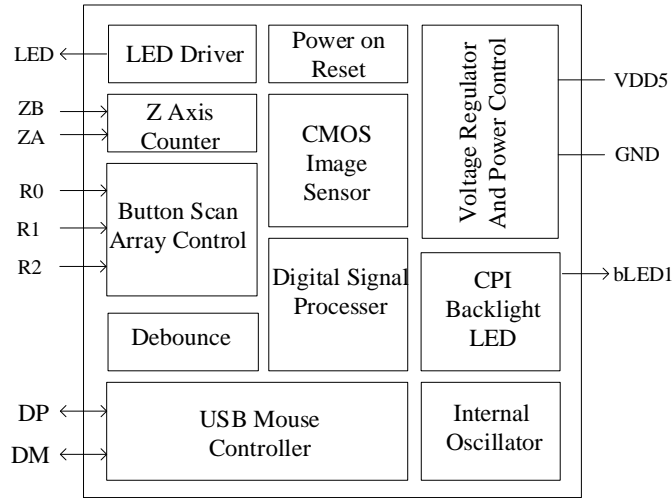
LED
LED Driver
Power on Reset
Voltage Regulator And Power Control
VDD5
ZB
ZA
Z Axis Counter
CMOS Image Sensor
GND
R0
R1
R2
Button Scan Array Control
Digital Signal Processer
CPI Backlight LED
bLED1
Debounce
DP
DM
USB Mouse Controller
Internal Oscillator